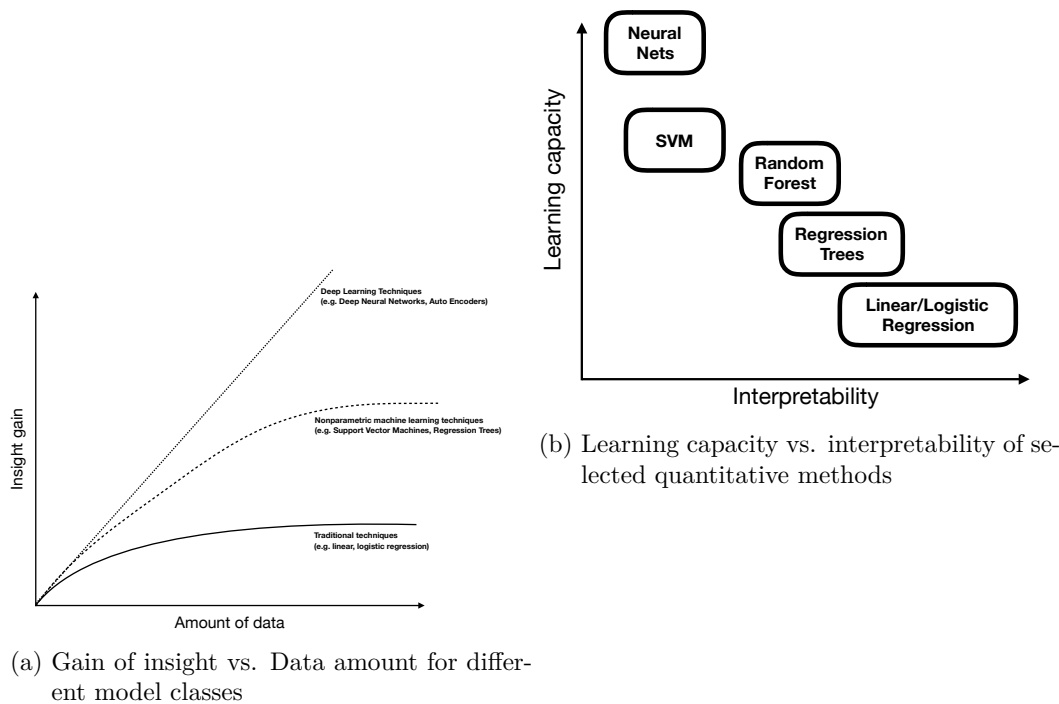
Insight gain

Deep Learning Techniques
(e.g. Deep Neural Networks, Auto Encoders)

Nonparametric machine learning techniques
(e.g. Support Vector Machines, Regression Trees)

Traditional techniques
(e.g. linear, logistic regression)

Amount of data

(a) Gain of insight vs. Data amount for different model classes

Learning capacity

Neural Nets

SVM

Random Forest

Regression Trees

Linear/Logistic Regression

Interpretability

(b) Learning capacity vs. interpretability of selected quantitative methods